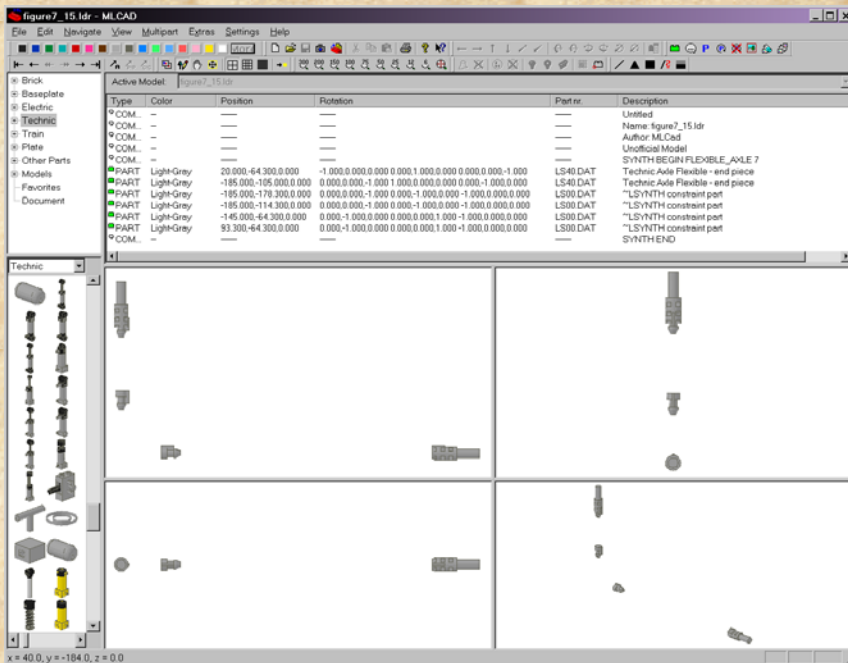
figure7_15.ldr - MLCAD

File Edit Navigate View Multipart Extras Settings Help

Brick
Baseplate
Electric
Technic
Train
Plate
Other Parts
Models
Favorites
Document

Active Model: figure7_15.ldr

| Type | Color | Position | Rotation | Part nr. | Description |
|---|---|---|---|---|---|
| COM... | -- | ---- | ---- | ---- | Untitled |
| COM... | -- | ---- | ---- | ---- | Name: figure7_15.ldr |
| COM... | -- | ---- | ---- | ---- | Author: MLCad |
| COM... | -- | ---- | ---- | ---- | Unofficial Model |
| COM... | -- | ---- | ---- | ---- | SYNTH BEGIN FLEXIBLE_AXLE 7 |
| PART | Light-Gray | 20.000,-64.300,0.000 | -1.000,0.000,0.000 0.000,1.000,0.000 0.000,0.000,-1.000 | LS40.DAT | Technic Axle Flexible - end piece |
| PART | Light-Gray | -185.000,-105.000,0.000 | 0.000,0.000,-1.000 1.000,0.000,0.000 0.000,-1.000,0.000 | LS40.DAT | Technic Axle Flexible - end piece |
| PART | Light-Gray | -185.000,-178.300,0.000 | 0.000,0.000,-1.000 0.000,-1.000,0.000 -1.000,0.000,0.000 | LS00.DAT | ~LSYNTH constraint part |
| PART | Light-Gray | -185.000,-114.300,0.000 | 0.000,0.000,-1.000 0.000,-1.000,0.000 -1.000,0.000,0.000 | LS00.DAT | ~LSYNTH constraint part |
| PART | Light-Gray | -145.000,-64.300,0.000 | 0.000,-1.000,0.000 0.000,0.000,1.000 -1.000,0.000,0.000 | LS00.DAT | ~LSYNTH constraint part |
| PART | Light-Gray | 93.300,-64.300,0.000 | 0.000,-1.000,0.000 0.000,0.000,1.000 -1.000,0.000,0.000 | LS00.DAT | ~LSYNTH constraint part |
| COM... | -- | ---- | ---- | ---- | SYNTH END |

Technic

x = 40.0, y = -184.0, z = 0.0